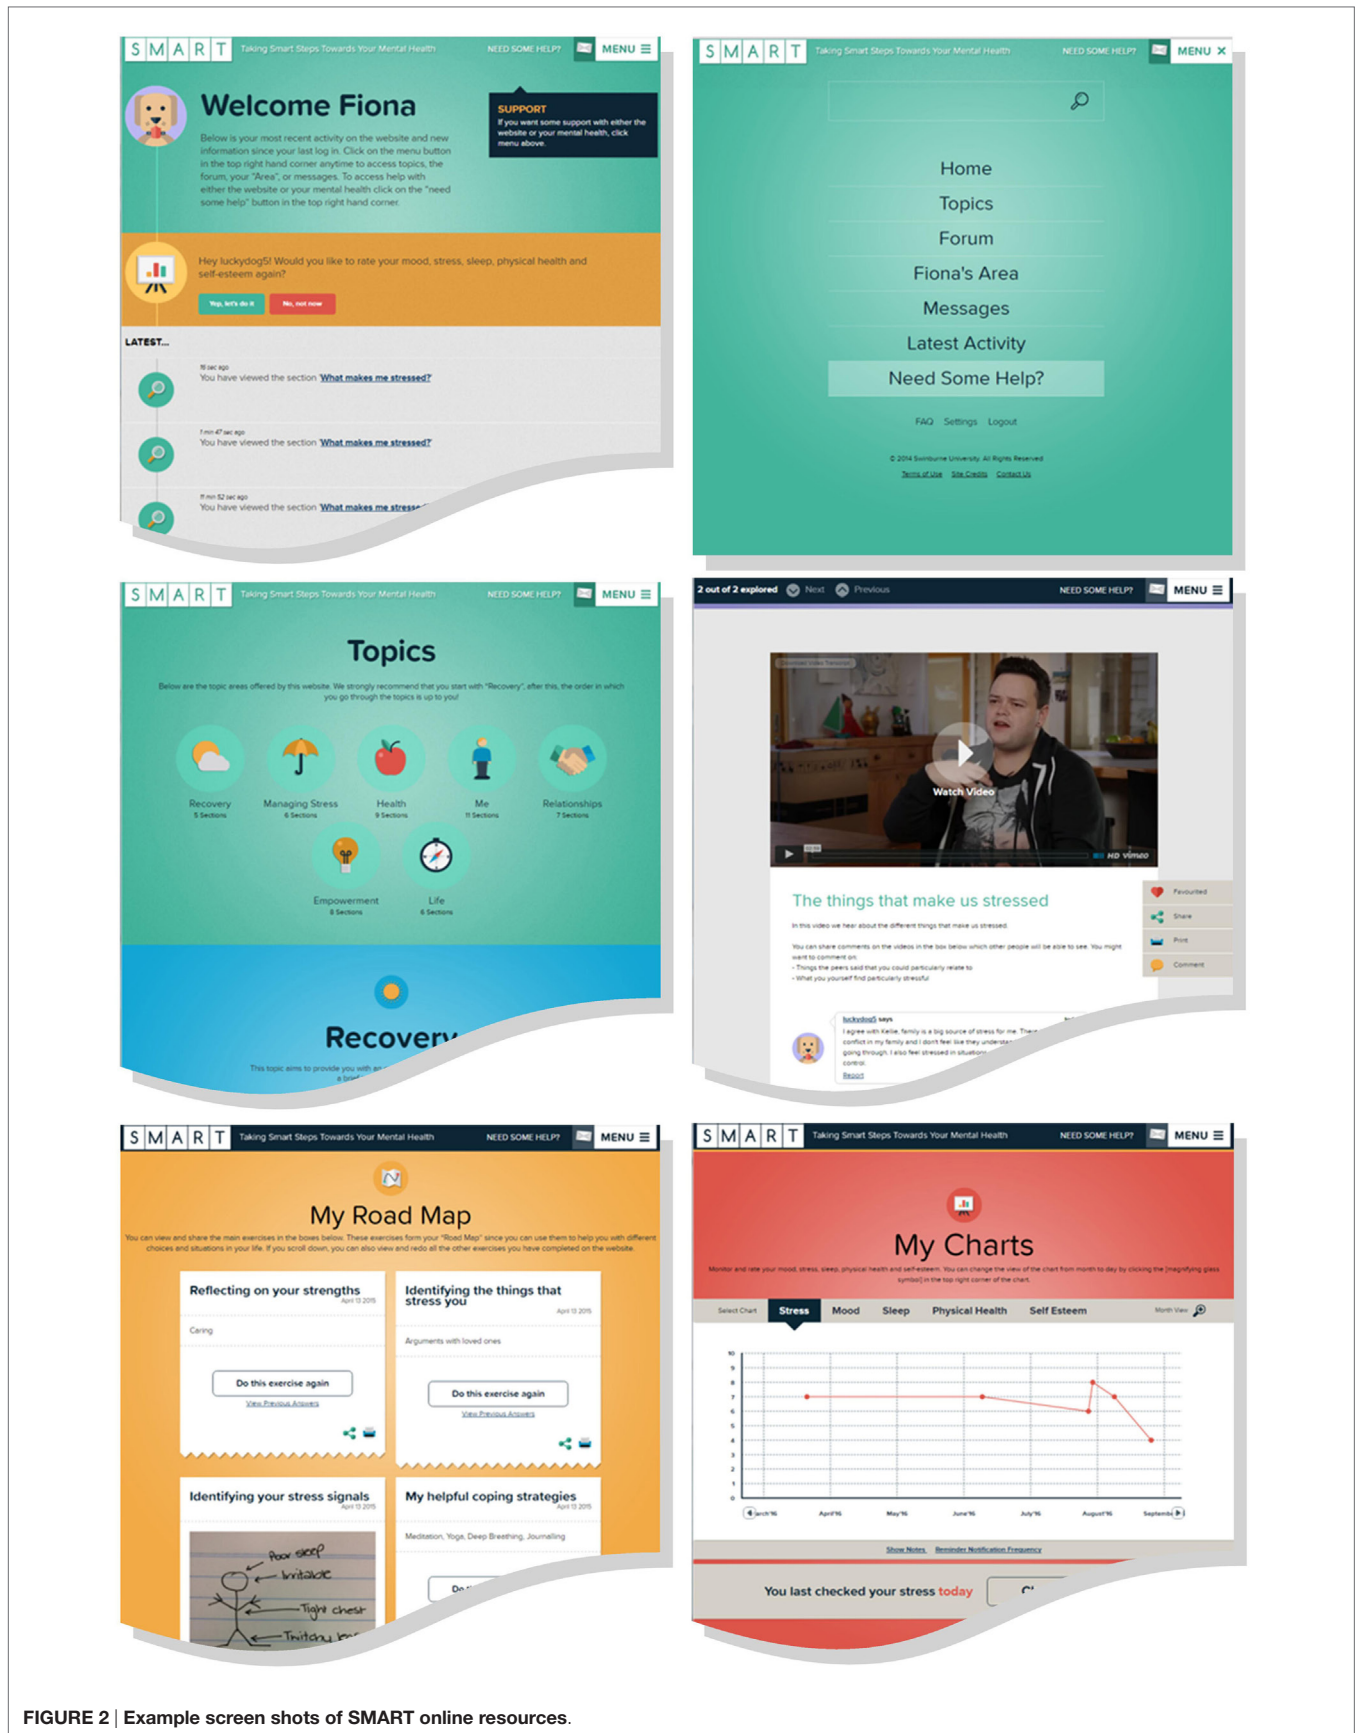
S M A R T Taking Smart Steps Towards Your Mental Health NEED SOME HELP? MENU

Welcome Fiona

Below is your most recent activity on the website and new information since your last log in. Click on the menu button in the top right hand corner anytime to access topics, the forum, your "Area", or messages. To access help with either the website or your mental health click on the "need some help" button in the top right hand corner.

SUPPORT
If you want some support with either the website or your mental health, click menu above.

Hey luckydog5! Would you like to rate your mood, stress, sleep, physical health and self-esteem again?

Yep, let's do it No, not now

LATEST...

18 sec ago
You have viewed the section 'What makes me stressed?'

1 min 47 sec ago
You have viewed the section 'What makes me stressed?'

11 min 52 sec ago
You have viewed the section 'What makes me stress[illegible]

S M A R T Taking Smart Steps Towards Your Mental Health NEED SOME HELP? MENU ✕

Home
Topics
Forum
Fiona's Area
Messages
Latest Activity
Need Some Help?

FAQ Settings Logout

© 2014 Swinburne University. All Rights Reserved
Terms of Use Site Credits Contact Us

S M A R T Taking Smart Steps Towards Your Mental Health NEED SOME HELP? MENU

Topics

Below are the topic areas offered by this website. We strongly recommend that you start with "Recovery", after this, the order in which you go through the topics is up to you!

Recovery 5 Sections
Managing Stress 6 Sections
Health 9 Sections
Me 11 Sections
Relationships 7 Sections
Empowerment 8 Sections
Life 6 Sections

Recovery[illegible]

This topic aims to provide you with a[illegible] a brie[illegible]

2 out of 2 explored Next Previous NEED SOME HELP? MENU

Download Video Transcript
Watch Video
HD vimeo

The things that make us stressed

In this video we hear about the different things that make us stressed.

You can share comments on the videos in the box below which other people will be able to see. You might want to comment on:
- Things the peers said that you could particularly relate to
- What you yourself find particularly stressful

Favourited
Share
Print
Comment

luckydog5 says
I agree with Kellie, family is a big source of stress for me. There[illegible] conflict in my family and I don't feel like they underst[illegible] going through. I also feel stressed in situations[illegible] control.
Report

S M A R T Taking Smart Steps Towards Your Mental Health NEED SOME HELP? MENU

My Road Map

You can view and share the main exercises in the boxes below. These exercises form your "Road Map" since you can use them to help you with different choices and situations in your life. If you scroll down, you can also view and redo all the other exercises you have completed on the website.

Reflecting on your strengths
April 13 2015
Caring
Do this exercise again
View Previous Answers

Identifying the things that stress you
April 13 2015
Arguments with loved ones
Do this exercise again
View Previous Answers

Identifying your stress signals
April 13 2015
Poor sleep
Irritable
Tight chest
Twitchy le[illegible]

My helpful coping strategies
April 13 2015
Meditation, Yoga, Deep Breathing, Journaling
Do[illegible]

S M A R T Taking Smart Steps Towards Your Mental Health NEED SOME HELP? MENU

My Charts

Monitor and rate your mood, stress, sleep, physical health and self-esteem. You can change the view of the chart from month to day by clicking the [magnifying glass symbol] in the top right corner of the chart.

Select Chart Stress Mood Sleep Physical Health Self Esteem Month View

10 9 8 7 6 5 4 3 2 1 0
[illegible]arch'16 April'16 May'16 June'16 July'16 August'16 Septemb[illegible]

Show Notes Reminder Notification Frequency

You last checked your stress today C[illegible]

FIGURE 2 | Example screen shots of SMART online resources.